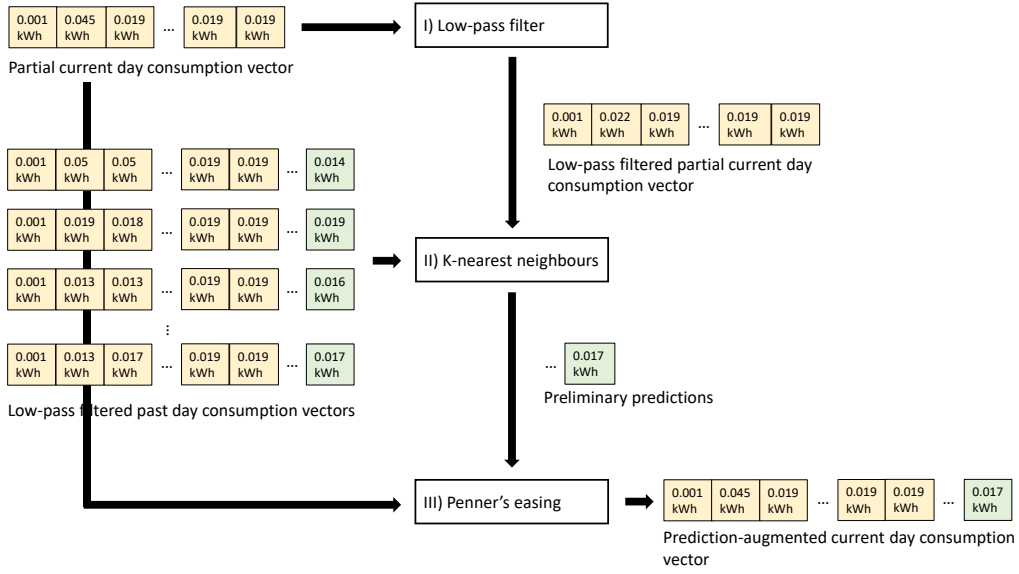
0.001 kWh | 0.045 kWh | 0.019 kWh | … | 0.019 kWh | 0.019 kWh

Partial current day consumption vector

I) Low-pass filter

0.001 kWh | 0.022 kWh | 0.019 kWh | … | 0.019 kWh | 0.019 kWh

Low-pass filtered partial current day consumption vector

0.001 kWh | 0.05 kWh | 0.05 kWh | … | 0.019 kWh | 0.019 kWh | … | 0.014 kWh

0.001 kWh | 0.019 kWh | 0.018 kWh | … | 0.019 kWh | 0.019 kWh | … | 0.019 kWh

0.001 kWh | 0.013 kWh | 0.013 kWh | … | 0.019 kWh | 0.019 kWh | … | 0.016 kWh

⋮

0.001 kWh | 0.013 kWh | 0.017 kWh | … | 0.019 kWh | 0.019 kWh | … | 0.017 kWh

Low-pass filtered past day consumption vectors

II) K-nearest neighbours

… 0.017 kWh

Preliminary predictions

III) Penner's easing

0.001 kWh | 0.045 kWh | 0.019 kWh | … | 0.019 kWh | 0.019 kWh | … | 0.017 kWh

Prediction-augmented current day consumption vector